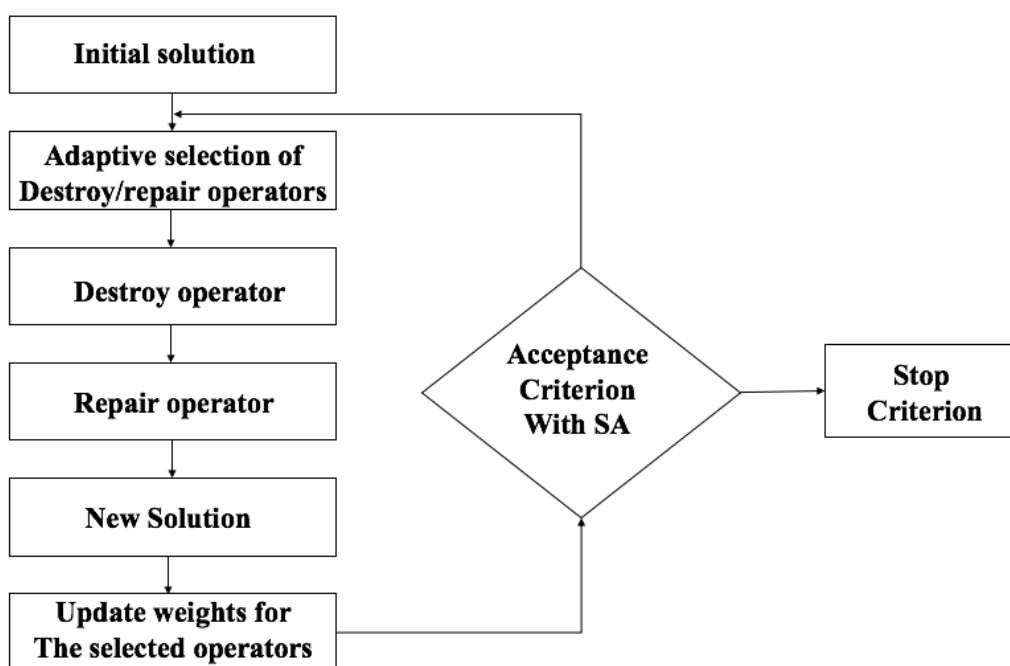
Initial solution

Adaptive selection of Destroy/repair operators

Destroy operator

Repair operator

New Solution

Update weights for The selected operators

Acceptance Criterion With SA

Stop Criterion